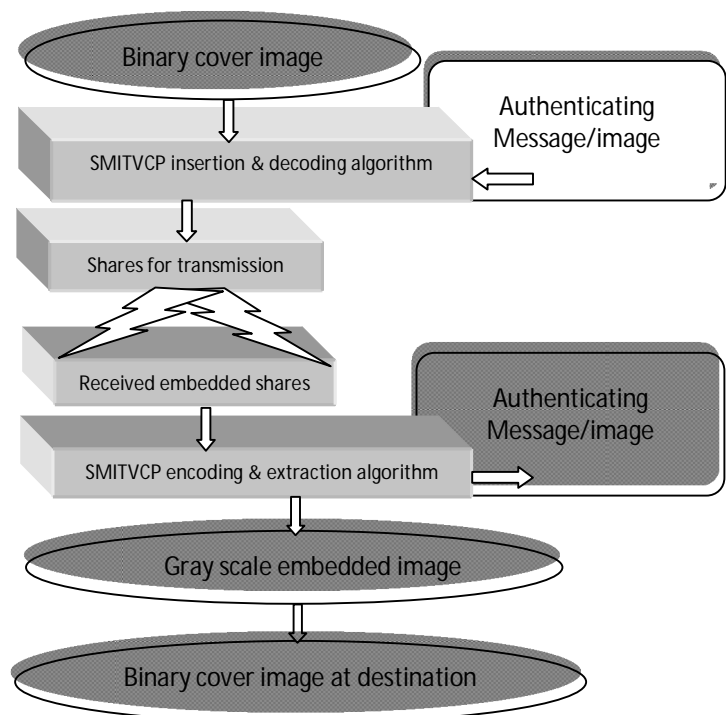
Binary cover image

Authenticating Message/image

SMITVCP insertion & decoding algorithm

Shares for transmission

Received embedded shares

Authenticating Message/image

SMITVCP encoding & extraction algorithm

Gray scale embedded image

Binary cover image at destination